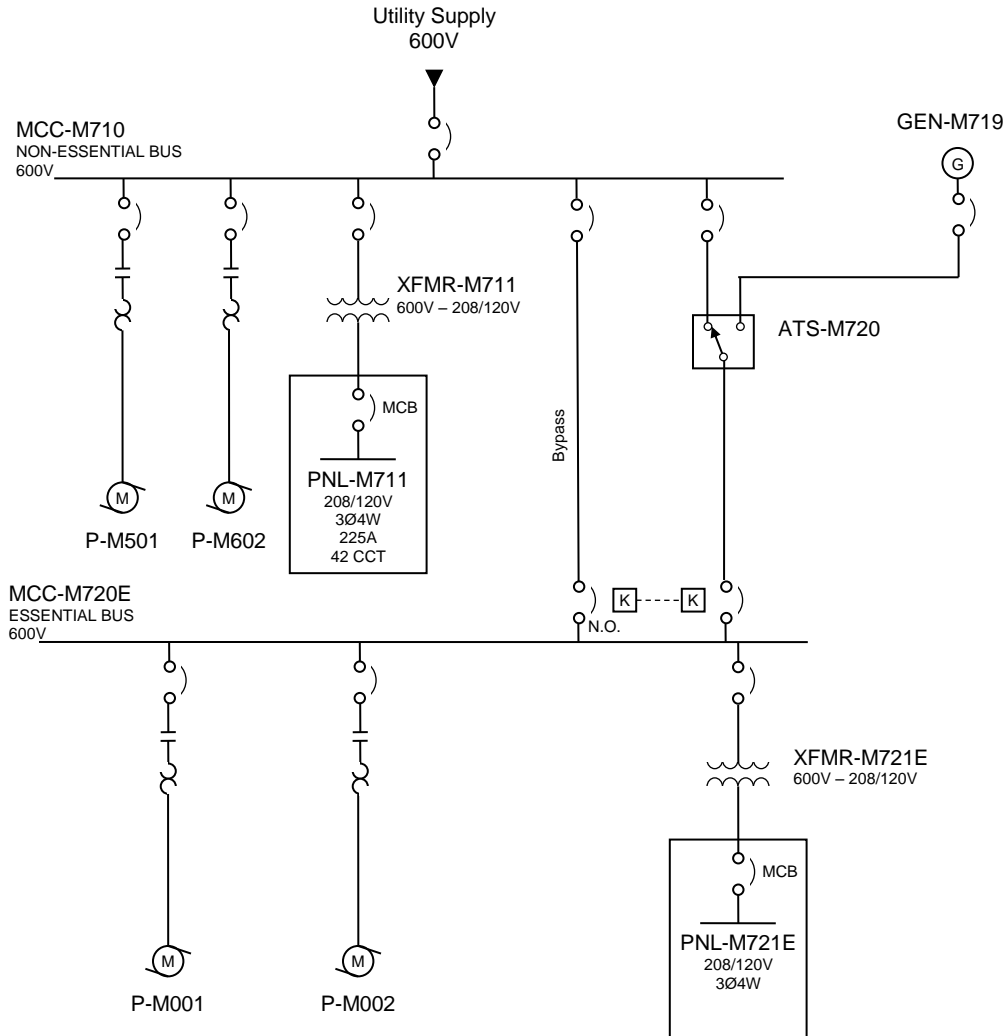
Utility Supply
600V

MCC-M710
NON-ESSENTIAL BUS
600V

GEN-M719

G

XFMR-M711
600V – 208/120V

ATS-M720

MCB

Bypass

PNL-M711
208/120V
3Ø4W
225A
42 CCT

M

M

P-M501

P-M602

MCC-M720E
ESSENTIAL BUS
600V

K

K

N.O.

XFMR-M721E
600V – 208/120V

MCB

PNL-M721E
208/120V
3Ø4W

M

M

P-M001

P-M002